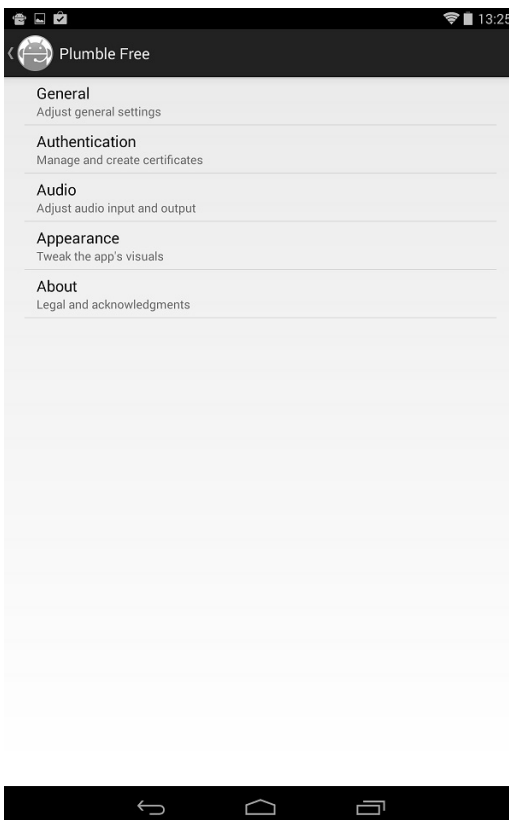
13:25

Plumble Free

General
Adjust general settings

Authentication
Manage and create certificates

Audio
Adjust audio input and output

Appearance
Tweak the app's visuals

About
Legal and acknowledgments